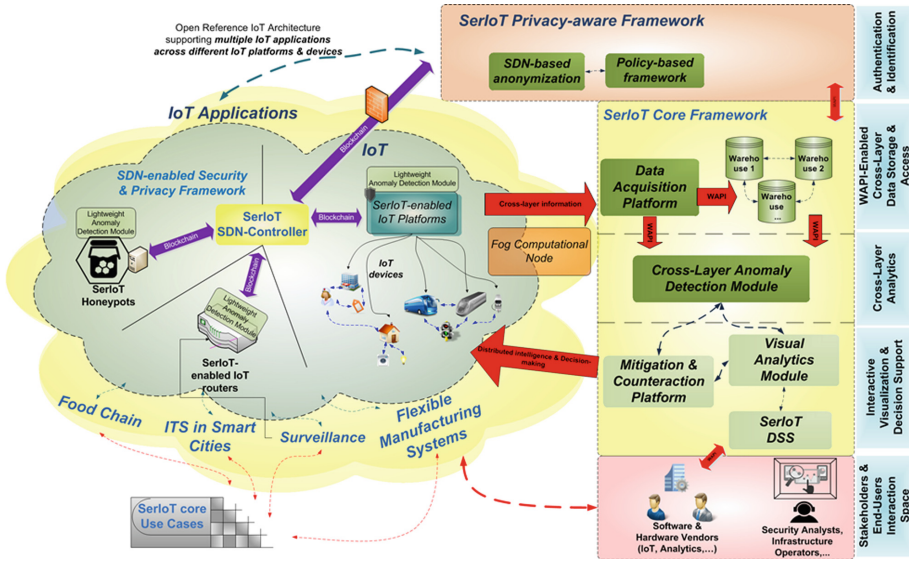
Open Reference IoT Architecture supporting *multiple IoT applications across different IoT platforms & devices*

SerIoT Privacy-aware Framework

SDN-based anonymization

Policy-based framework

Authentication & Identification

IoT Applications

SerIoT Core Framework

WAPI-Enabled Cross-Layer Data Storage & Access

Blockchain

IoT

SDN-enabled Security & Privacy Framework

Lightweight Anomaly Detection Module

SerIoT-enabled IoT Platforms

Cross-layer information

Data Acquisition Platform

WAPI

Wareho use 1

Wareho use 2

Wareho use

...

Lightweight Anomaly Detection Module

SerIoT SDN-Controller

Blockchain

Blockchain

Blockchain

Fog Computational Node

WAPI

WAPI

SerIoT Honeypots

IoT devices

Cross-Layer Anomaly Detection Module

Cross-Layer Analytics

Lightweight Anomaly Detection Module

SerIoT-enabled IoT routers

Distributed intelligence & Decision-making

Mitigation & Counteraction Platform

Visual Analytics Module

Interactive Visualization & Decision Support

Food Chain

ITS in Smart Cities

Surveillance

Flexible Manufacturing Systems

SerIoT DSS

WAPI

SerIoT core Use Cases

Software & Hardware Vendors (IoT, Analytics,...)

Security Analysts, Infrastructure Operators,...

Stakeholders & End-Users Interaction Space